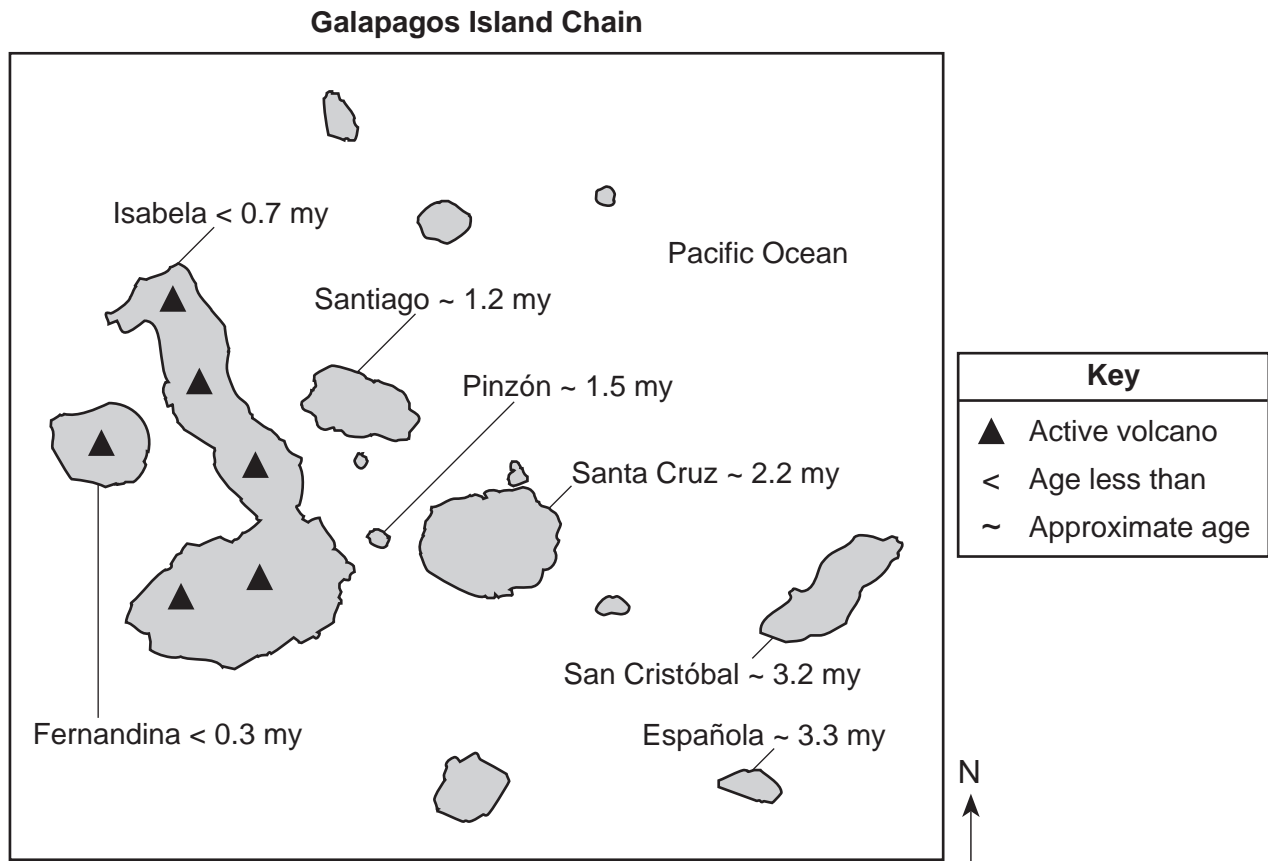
Galapagos Island Chain

Isabela < 0.7 my

Pacific Ocean

Santiago ~ 1.2 my

Pinzón ~ 1.5 my

Santa Cruz ~ 2.2 my

San Cristóbal ~ 3.2 my

Fernandina < 0.3 my

Española ~ 3.3 my

| Key | |
|---|---|
| ▲ | Active volcano |
| < | Age less than |
| ~ | Approximate age |

N